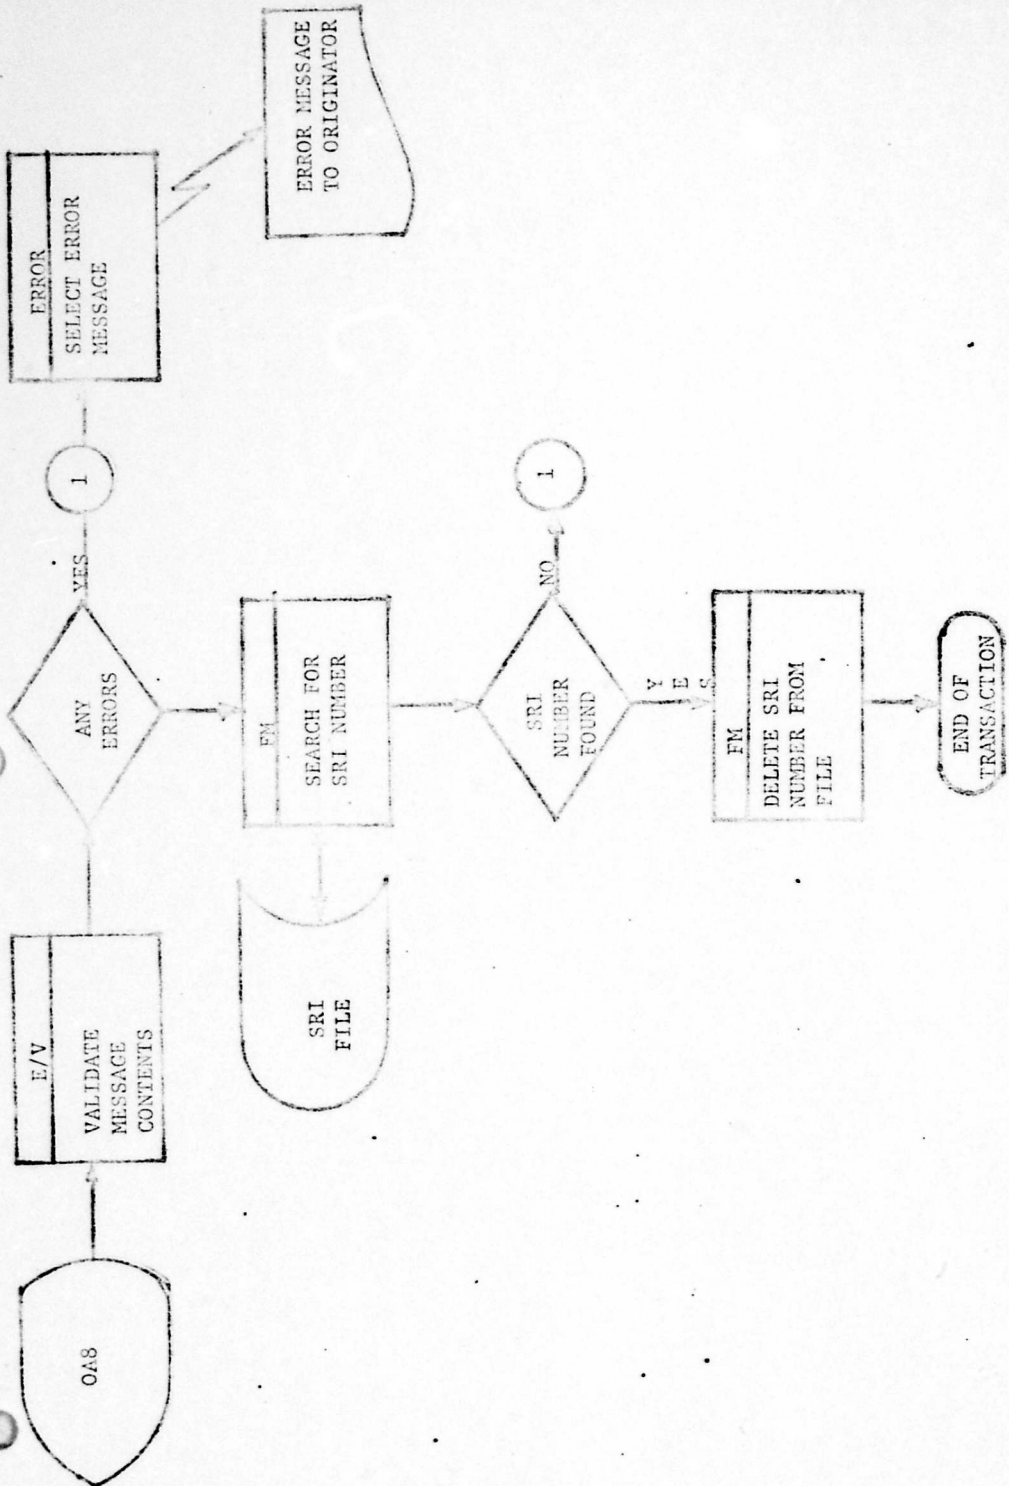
OA8

E/V

VALIDATE MESSAGE CONTENTS

ANY ERRORS

YES

1

ERROR

SELECT ERROR MESSAGE

ERROR MESSAGE TO ORIGINATOR

SRI FILE

FM

SEARCH FOR SRI NUMBER

SRI NUMBER FOUND

NO

1

YES

FM

DELETE SRI NUMBER FROM FILE

END OF TRANSACTION